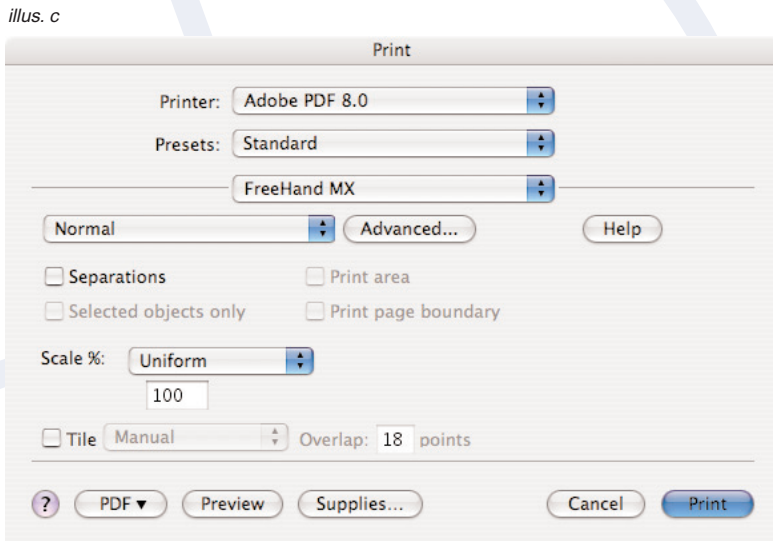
illus. c

Print

Printer: Adobe PDF 8.0

Presets: Standard

FreeHand MX

Normal

Advanced...

Help

Separations

Print area

Selected objects only

Print page boundary

Scale %: Uniform

100

Tile Manual

Overlap: 18 points

?

PDF ▾

Preview

Supplies...

Cancel

Print